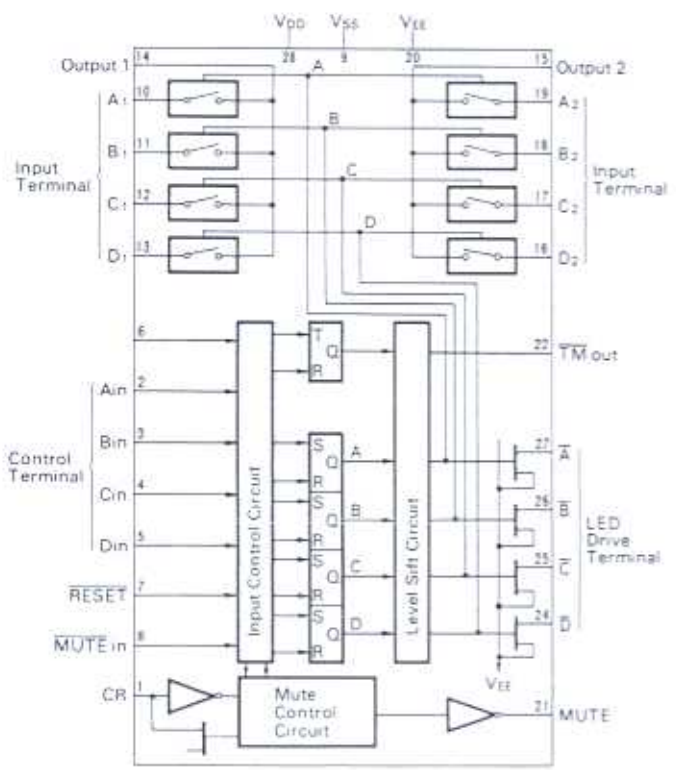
$V_{DD}$ $V_{SS}$ $V_{EE}$
14 28 9 20 15
Output 1 A Output 2
$A_1$ 10 19 $A_2$
$B_1$ 11 B 18 $B_2$
Input Terminal
$C_1$ 12 C 17 $C_2$
Input Terminal
$D_1$ 13 D 16 $D_2$
6 T Q 22 $\overline{TM}$ out
R
Ain 2
Bin 3 S Q A 27 $\overline{A}$
Control Terminal
R
Cin 4 S Q B 26 $\overline{B}$
Input Control Circuit
Level Sift Circuit
LED Drive Terminal
Din 5 R
S Q C 25 $\overline{C}$
$\overline{RESET}$ 7 R
S Q D 24 $\overline{D}$
$\overline{MUTE}$ in 8 R
$V_{EE}$
CR 1 Mute Control Circuit 21 MUTE